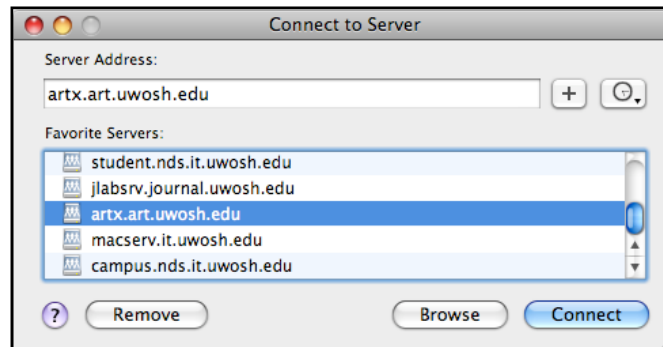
Connect to Server

Server Address:

artx.art.uwosh.edu

+

Favorite Servers:

student.nds.it.uwosh.edu
jlabsrv.journal.uwosh.edu
artx.art.uwosh.edu
macserv.it.uwosh.edu
campus.nds.it.uwosh.edu

?

Remove

Browse

Connect